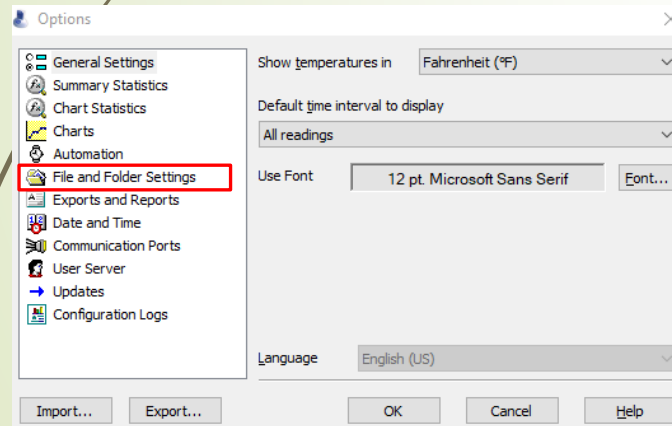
Options

General Settings
Summary Statistics
Chart Statistics
Charts
Automation
File and Folder Settings
Exports and Reports
Date and Time
Communication Ports
User Server
Updates
Configuration Logs

Show temperatures in
Fahrenheit (°F)

Default time interval to display
All readings

Use Font
12 pt. Microsoft Sans Serif
Font...

Language
English (US)

Import...
Export...
OK
Cancel
Help